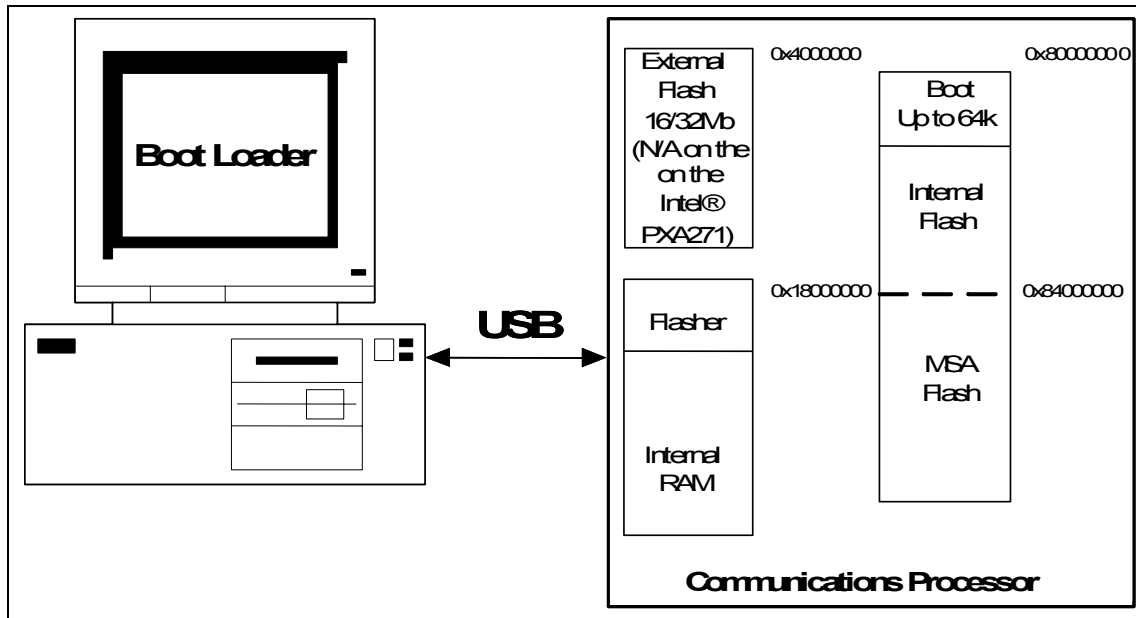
Boot Loader

USB

External Flash 16/32Mb (N/A on the on the Intel® PXA271)

0x4000000

0x80000000

Boot Up to 64k

Internal Flash

Flasher

Internal RAM

0x18000000

0x84000000

MSA Flash

Communications Processor